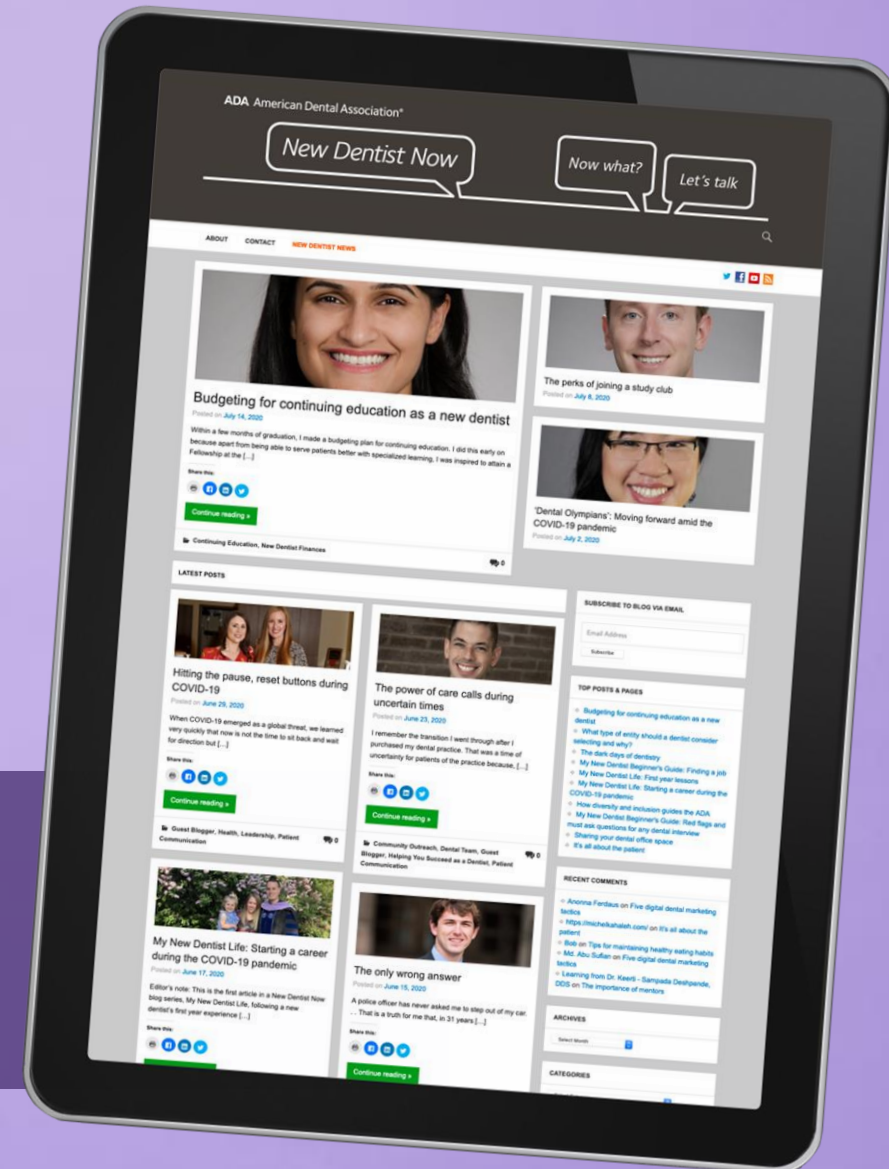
ADA American Dental Association®

New Dentist Now

Now what?

Let's talk

ABOUT CONTACT NEW DENTIST NEWS

Budgeting for continuing education as a new dentist

Posted on July 14, 2020

Within a few months of graduation, I made a budgeting plan for continuing education. I did this early on because apart from being able to serve patients better with specialized learning, I was inspired to attain a Fellowship at the [...]

Share this:

Continue reading »

Continuing Education, New Dentist Finances

0

The perks of joining a study club

Posted on July 8, 2020

'Dental Olympians': Moving forward amid the COVID-19 pandemic

Posted on July 2, 2020

LATEST POSTS

Hitting the pause, reset buttons during COVID-19

Posted on June 29, 2020

When COVID-19 emerged as a global threat, we learned very quickly that now is not the time to sit back and wait for direction but [...]

Share this:

Continue reading »

Guest Blogger, Health, Leadership, Patient Communication

0

The power of care calls during uncertain times

Posted on June 23, 2020

I remember the transition I went through after I purchased my dental practice. That was a time of uncertainty for patients of the practice because, [...]

Share this:

Continue reading »

Community Outreach, Dental Team, Guest Blogger, Helping You Succeed as a Dentist, Patient Communication

0

My New Dentist Life: Starting a career during the COVID-19 pandemic

Posted on June 17, 2020

Editor's note: This is the first article in a New Dentist Now blog series, My New Dentist Life, following a new dentist's first year experience [...]

Share this:

The only wrong answer

Posted on June 15, 2020

A police officer has never asked me to step out of my car. ... That is a truth for me that, in 31 years [...]

Share this:

Continue reading »

SUBSCRIBE TO BLOG VIA EMAIL

Email Address

Subscribe

TOP POSTS & PAGES

Budgeting for continuing education as a new dentist

What type of entity should a dentist consider selecting and why?

The dark days of dentistry

My New Dentist Beginner's Guide: Finding a job

My New Dentist Life: First year lessons

My New Dentist Life: Starting a career during the COVID-19 pandemic

How diversity and inclusion guides the ADA

My New Dentist Beginner's Guide: Red flags and must ask questions for any dental interview

Sharing your dental office space

It's all about the patient

RECENT COMMENTS

Anonna Ferdaus on Five digital dental marketing tactics

https://michelkahaleh.com/ on It's all about the patient

Bob on Tips for maintaining healthy eating habits

Md. Abu Sufian on Five digital dental marketing tactics

Learning from Dr. Keerti - Sampada Deshpande, DDS on The importance of mentors

ARCHIVES

Select Month

CATEGORIES